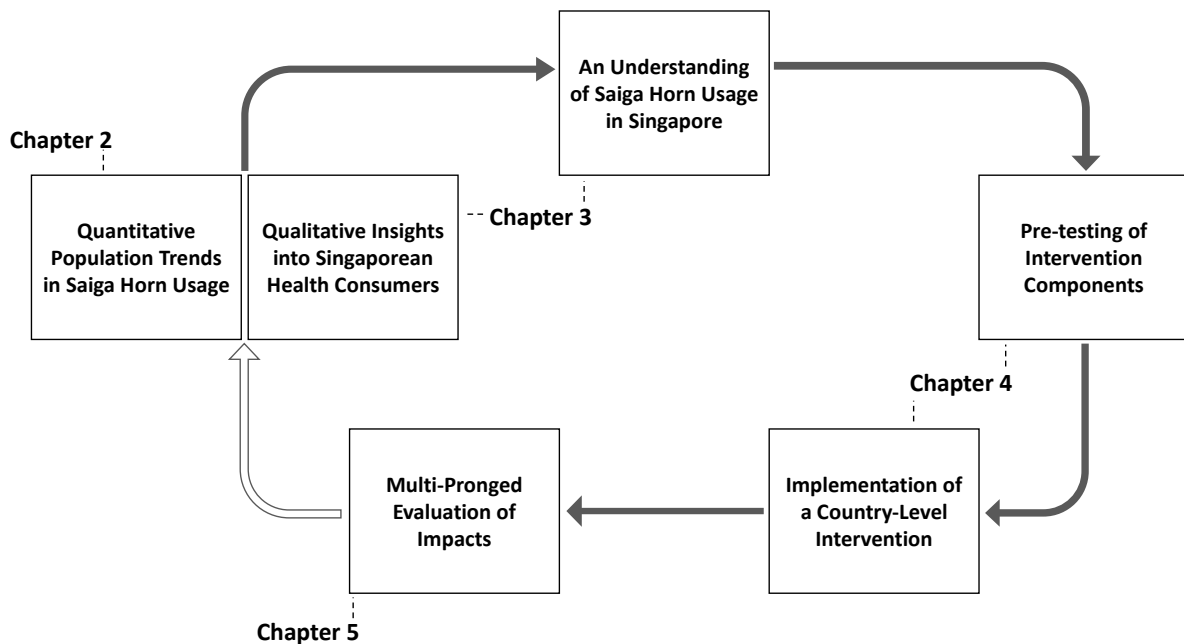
Chapter 2

Quantitative Population Trends in Saiga Horn Usage

Qualitative Insights into Singaporean Health Consumers

Chapter 3

An Understanding of Saiga Horn Usage in Singapore

Pre-testing of Intervention Components

Chapter 4

Implementation of a Country-Level Intervention

Multi-Pronged Evaluation of Impacts

Chapter 5